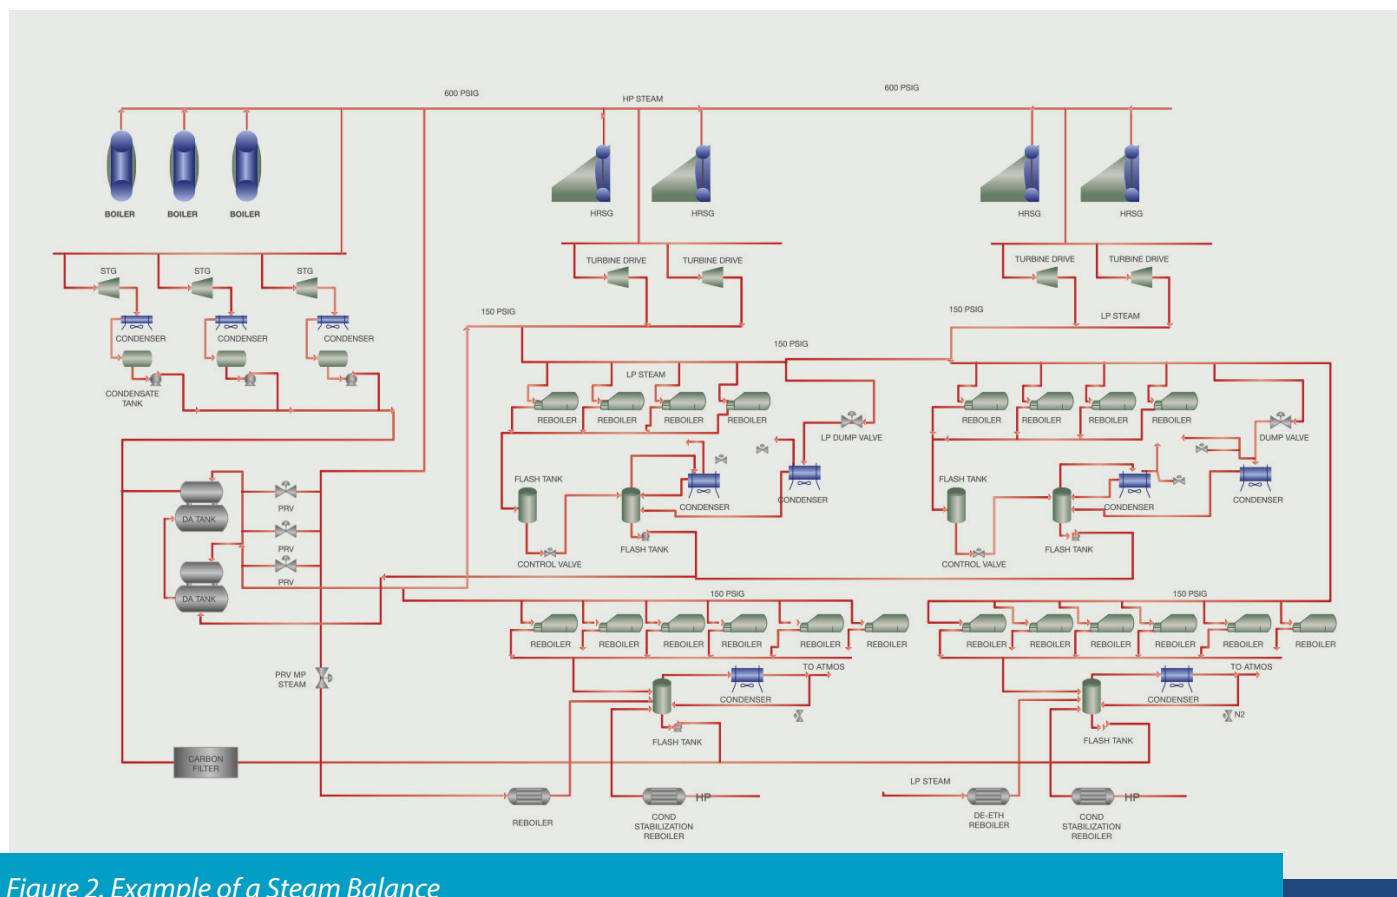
600 PSIG
HP STEAM
600 PSIG

BOILER
BOILER
BOILER

HRSG
HRSG
HRSG
HRSG

STG
STG
STG

TURBINE DRIVE
TURBINE DRIVE
TURBINE DRIVE
TURBINE DRIVE

CONDENSER
CONDENSER
CONDENSER

CONDENSATE TANK

150 PSIG
150 PSIG
LP STEAM
150 PSIG

LP STEAM

REBOILER
REBOILER
REBOILER
REBOILER
LP DUMP VALVE

REBOILER
REBOILER
REBOILER
REBOILER
DUMP VALVE

DA TANK
PRV
PRV
PRV
DA TANK

FLASH TANK
CONDENSER
CONDENSER
FLASH TANK
CONTROL VALVE

FLASH TANK
CONDENSER
CONDENSER
FLASH TANK
CONTROL VALVE

150 PSIG
150 PSIG

REBOILER
REBOILER
REBOILER
REBOILER
REBOILER
REBOILER

REBOILER
REBOILER
REBOILER
REBOILER
REBOILER
REBOILER

PRV MP STEAM
TO ATMOS
CONDENSER
FLASH TANK

TO ATMOS
CONDENSER
N2
FLASH TANK

CARBON FILTER

LP STEAM

REBOILER
HP
COND STABILIZATION REBOILER
DE-ETH REBOILER
HP
COND STABILIZATION REBOILER

Figure 2. Example of a Steam Balance